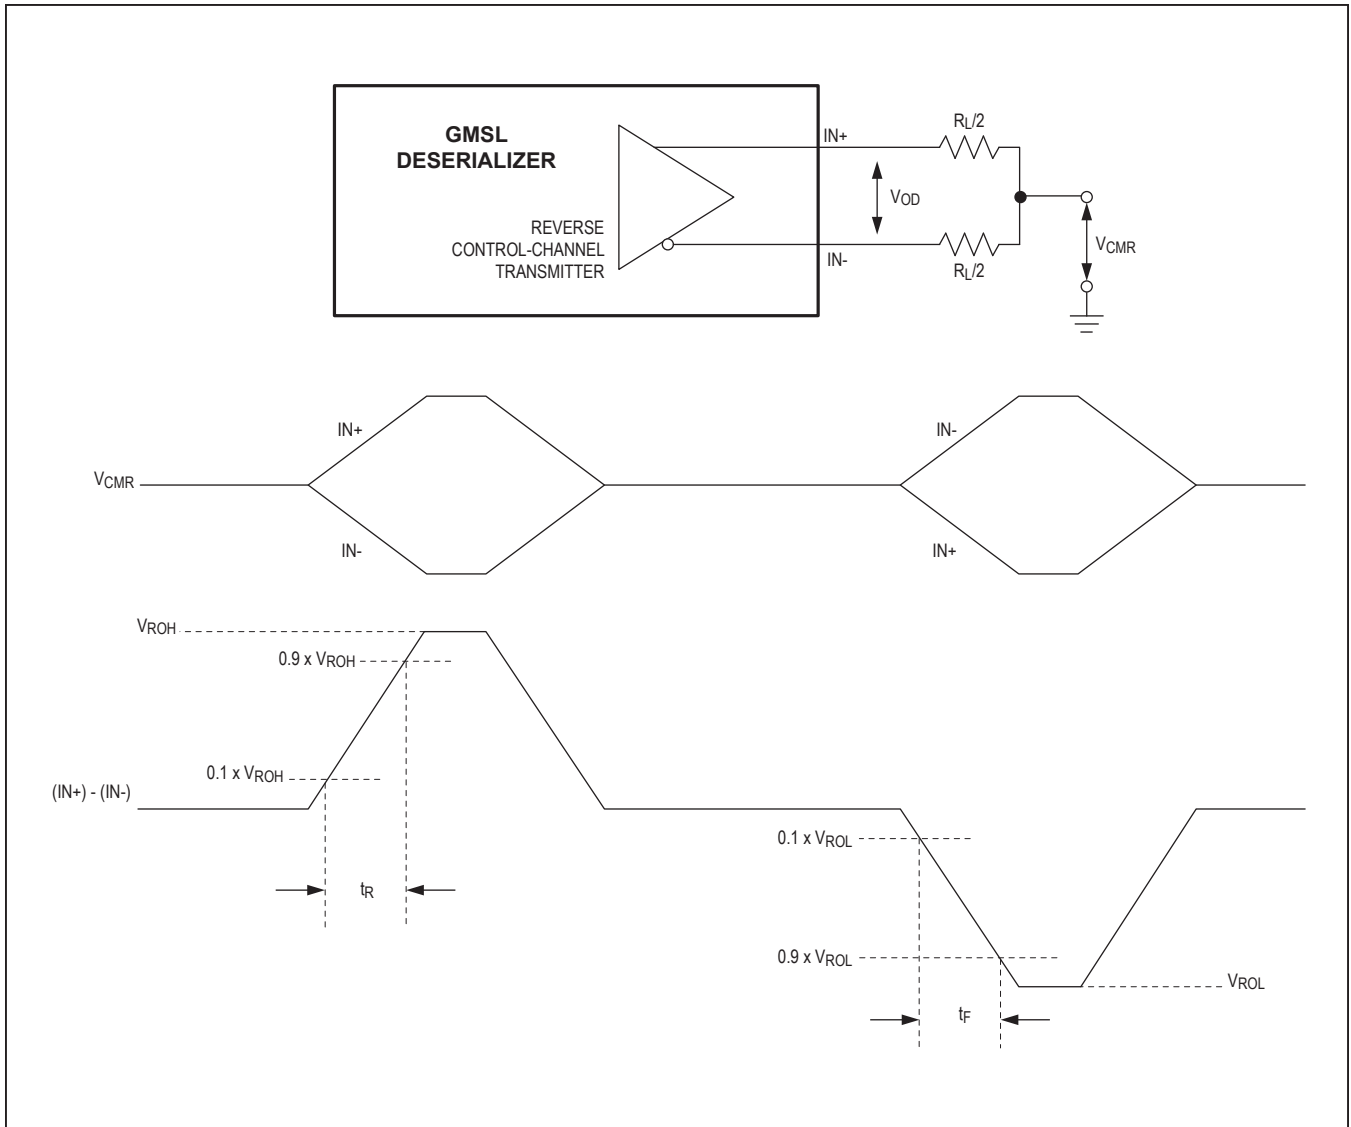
GMSL DESERIALIZER

REVERSE CONTROL-CHANNEL TRANSMITTER

IN+

IN-

$V_{OD}$

$R_L/2$

$R_L/2$

$V_{CMR}$

IN+

IN-

$V_{CMR}$

IN-

IN+

$V_{ROH}$

$0.9 \times V_{ROH}$

$0.1 \times V_{ROH}$

(IN+) - (IN-)

$t_R$

$0.1 \times V_{ROL}$

$0.9 \times V_{ROL}$

$V_{ROL}$

$t_F$